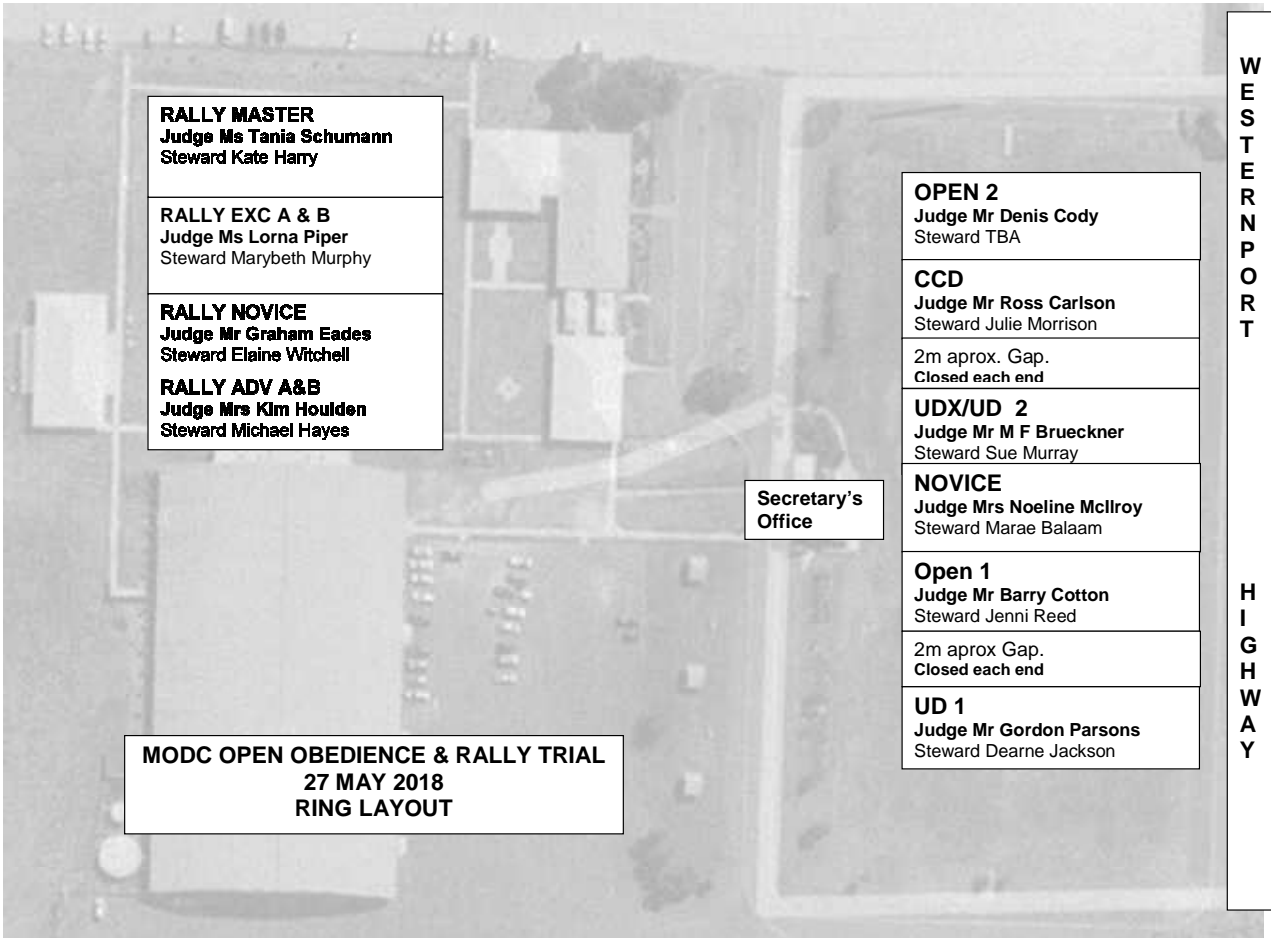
RALLY MASTER
Judge Ms Tania Schumann
Steward Kate Harry

RALLY EXC A & B
Judge Ms Lorna Piper
Steward Marybeth Murphy

RALLY NOVICE
Judge Mr Graham Eades
Steward Elaine Witchell

RALLY ADV A&B
Judge Mrs Kim Houlden
Steward Michael Hayes

OPEN 2
Judge Mr Denis Cody
Steward TBA

CCD
Judge Mr Ross Carlson
Steward Julie Morrison

2m aprox. Gap.
Closed each end

UDX/UD 2
Judge Mr M F Brueckner
Steward Sue Murray

Secretary's Office

NOVICE
Judge Mrs Noeline McIlroy
Steward Marae Balaam

Open 1
Judge Mr Barry Cotton
Steward Jenni Reed

2m aprox Gap.
Closed each end

UD 1
Judge Mr Gordon Parsons
Steward Dearne Jackson

MODC OPEN OBEDIENCE & RALLY TRIAL
27 MAY 2018
RING LAYOUT

WESTERNPORT HIGHWAY